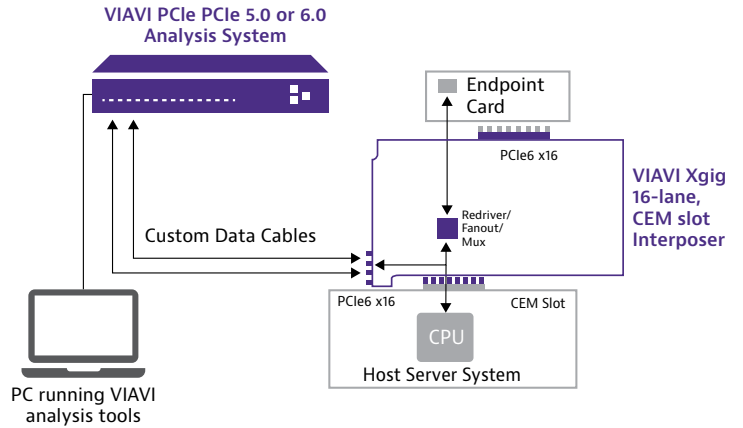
VIAVI PCIe PCIe 5.0 or 6.0 Analysis System

Endpoint Card

PCIe6 x16

VIAVI Xgig 16-lane, CEM slot Interposer

Redriver/ Fanout/ Mux

Custom Data Cables

PCIe6 x16

CEM Slot

CPU

Host Server System

PC running VIAVI analysis tools